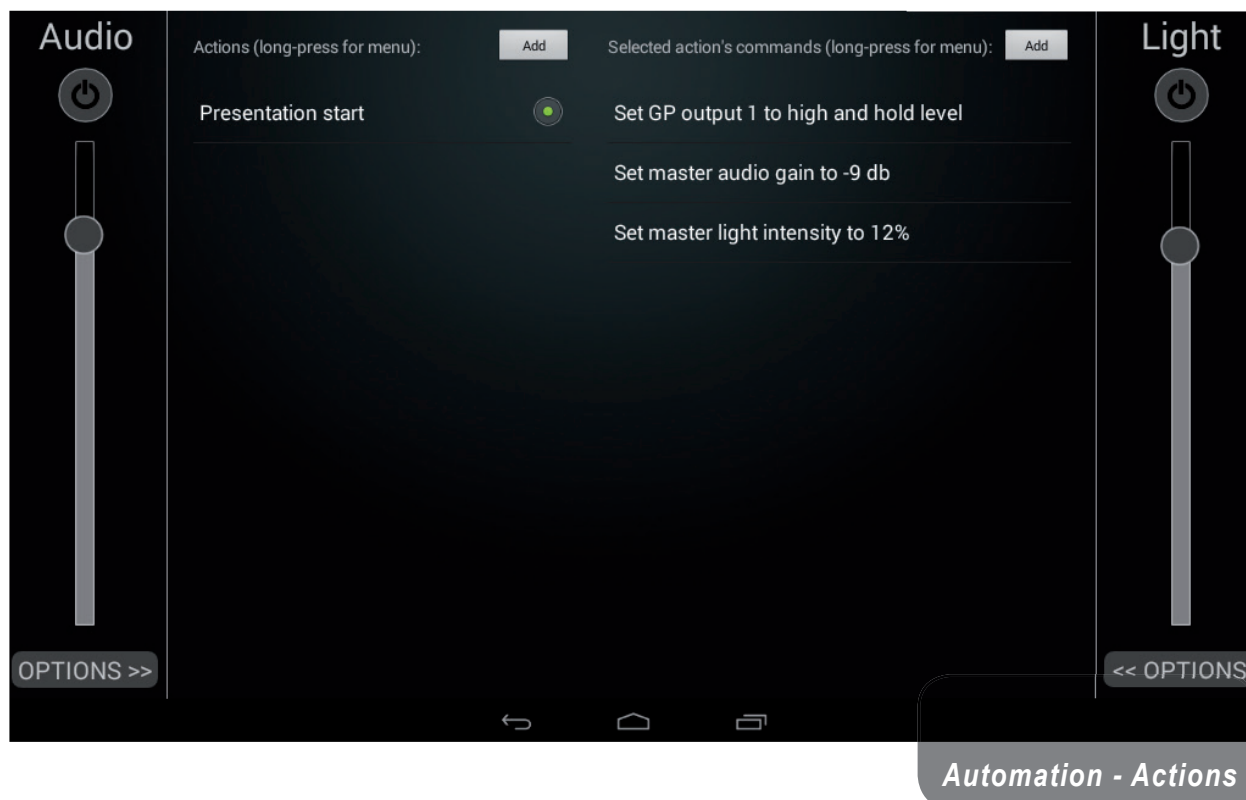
Audio

Actions (long-press for menu): Add

Presentation start

Selected action's commands (long-press for menu): Add

Set GP output 1 to high and hold level

Set master audio gain to -9 db

Set master light intensity to 12%

Light

OPTIONS >>

<< OPTIONS

Automation - Actions